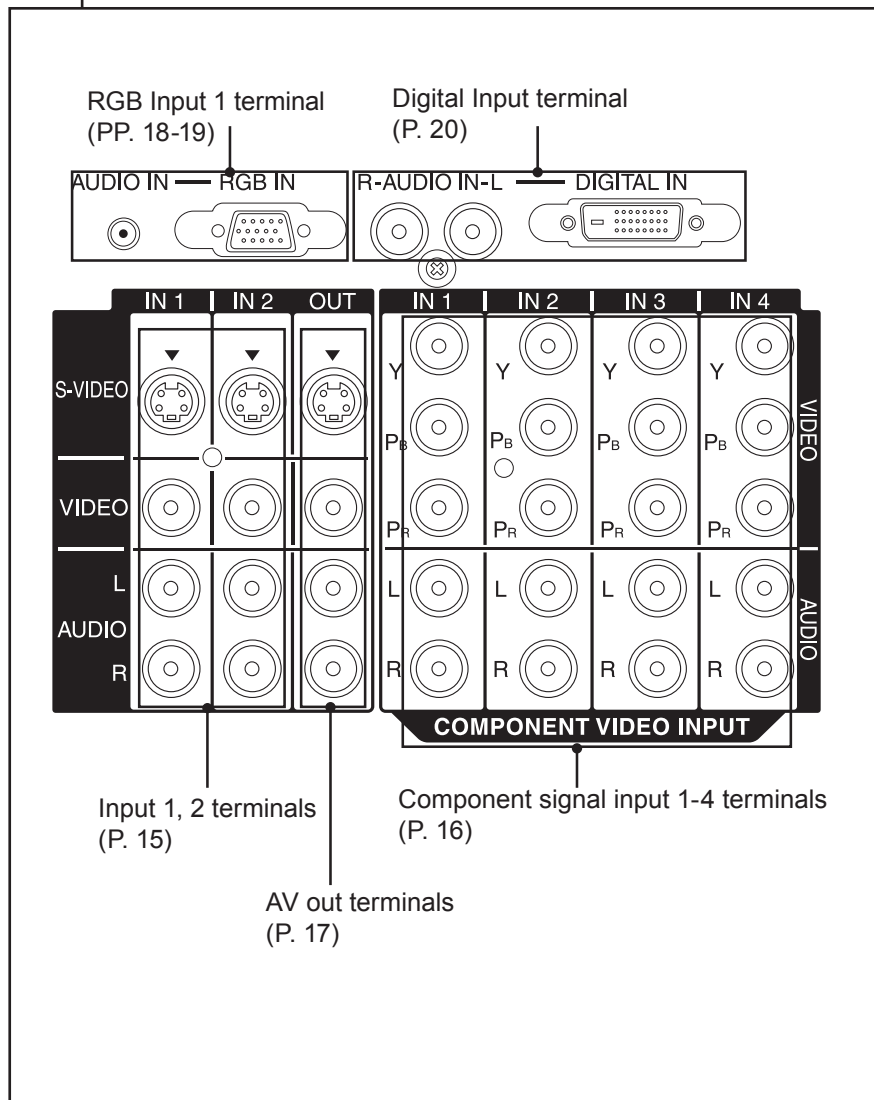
RGB Input 1 terminal
(PP. 18-19)

Digital Input terminal
(P. 20)

AUDIO IN — RGB IN

R-AUDIO IN-L — DIGITAL IN

IN 1 IN 2 OUT

IN 1 IN 2 IN 3 IN 4

S-VIDEO

VIDEO

L
AUDIO
R

Y
$P_B$
$P_R$
L
R

Y
$P_B$
$P_R$
L
R

Y
$P_B$
$P_R$
L
R

Y
$P_B$
$P_R$
L
R

VIDEO

AUDIO

COMPONENT VIDEO INPUT

Input 1, 2 terminals
(P. 15)

Component signal input 1-4 terminals
(P. 16)

AV out terminals
(P. 17)